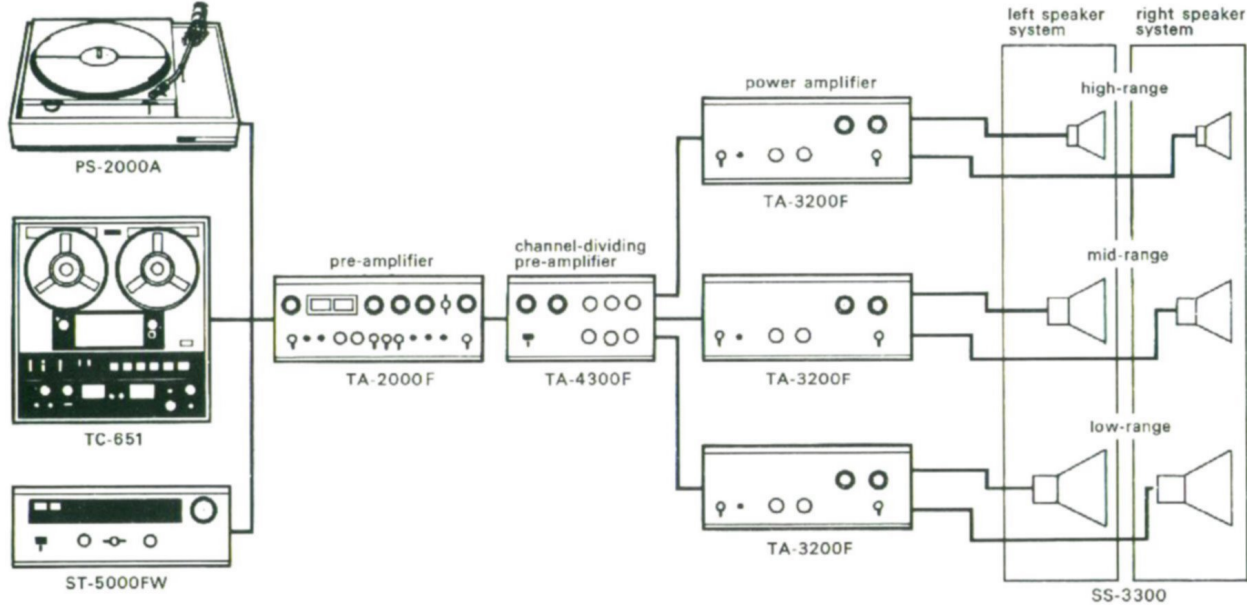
left speaker system

right speaker system

power amplifier

high-range

PS-2000A

TA-3200F

mid-range

channel-dividing pre-amplifier

pre-amplifier

TA-2000F

TA-4300F

TA-3200F

TC-651

low-range

TA-3200F

ST-5000FW

SS-3300